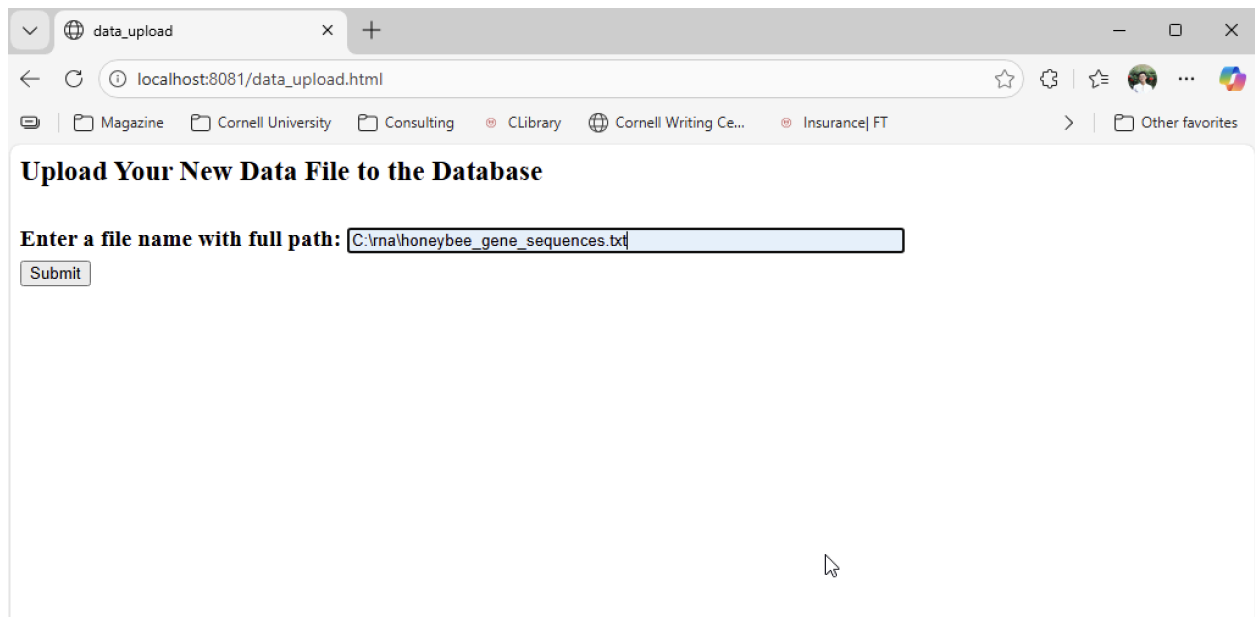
data_upload

localhost:8081/data_upload.html

Magazine | Cornell University | Consulting | CLibrary | Cornell Writing Ce... | Insurance| FT | Other favorites

Upload Your New Data File to the Database

Enter a file name with full path: C:\rna\honeybee_gene_sequences.txt

Submit